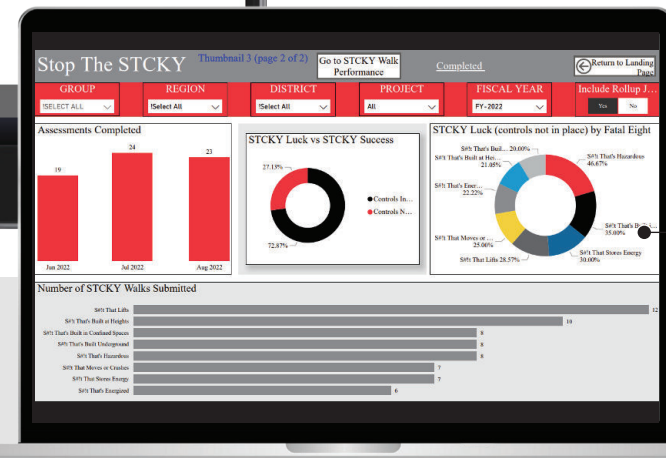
Stop The STCKY

Thumbnail 3 (page 2 of 2)

Go to STCKY Walk Performance

Completed

Return to Landing Page

GROUP
!SELECT ALL

REGION
!Select All

DISTRICT
!Select All

PROJECT
All

FISCAL YEAR
FY-2022

Include Rollup J...
Yes
No

Assessments Completed

19
24
23

Jun 2022
Jul 2022
Aug 2022

STCKY Luck vs STCKY Success

27.13%
72.87%

Controls In...
Controls N...

STCKY Luck (controls not in place) by Fatal Eight

S#!t That's Buil... 20.00%
S#!t That's Built at Hei... 21.05%
S#!t That's Ener... 22.22%
S#!t That Moves or ... 25.00%
S#!t That Lifts 28.57%
S#!t That Stores Energy 30.00%
S#!t That's B... 35.00%
S#!t That's Hazardous 46.67%

Number of STCKY Walks Submitted

| | |
|---|---|
| S#!t That Lifts | 12 |
| S#!t That's Built at Heights | 10 |
| S#!t That's Built in Confined Spaces | 8 |
| S#!t That's Built Underground | 8 |
| S#!t That's Hazardous | 8 |
| S#!t That Moves or Crushes | 7 |
| S#!t That Stores Energy | 7 |
| S#!t That's Energized | 6 |